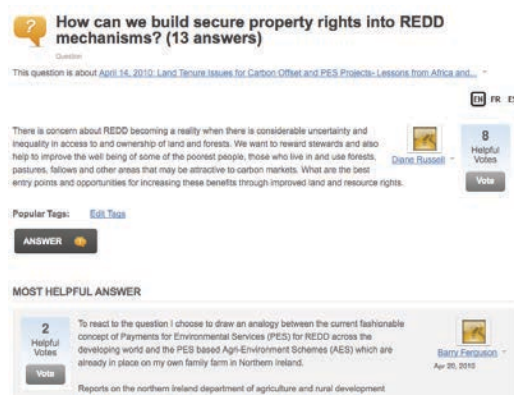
?

How can we build secure property rights into REDD mechanisms? (13 answers)

Question

This question is about April 14, 2010: Land Tenure Issues for Carbon Offset and PES Projects- Lessons from Africa and...

EN FR ES

There is concern about REDD becoming a reality when there is considerable uncertainty and inequality in access to and ownership of land and forests. We want to reward stewards and also help to improve the well being of some of the poorest people, those who live in and use forests, pastures, fallows and other areas that may be attractive to carbon markets. What are the best entry points and opportunities for increasing these benefits through improved land and resource rights.

Diane Russell

8
Helpful Votes
Vote

Popular Tags: Edit Tags

ANSWER

MOST HELPFUL ANSWER

2
Helpful Votes
Vote

To react to the question I choose to draw an analogy between the current fashionable concept of Payments for Environmental Services (PES) for REDD across the developing world and the PES based Agri-Environment Schemes (AES) which are already in place on my own family farm in Northern Ireland.

Reports on the northern Ireland department of agriculture and rural development

Barry Ferguson
Apr 20, 2010